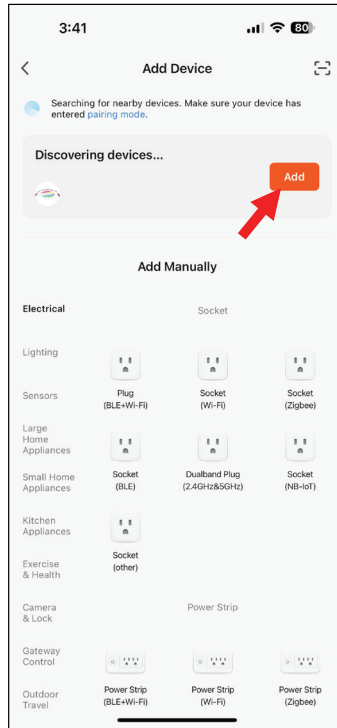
3:41

80

Add Device

Searching for nearby devices. Make sure your device has entered pairing mode.

Discovering devices...

Add

Add Manually

Electrical

Lighting

Sensors

Large Home Appliances

Small Home Appliances

Kitchen Appliances

Exercise & Health

Camera & Lock

Gateway Control

Outdoor Travel

Socket

Plug (BLE+Wi-Fi)

Socket (Wi-Fi)

Socket (Zigbee)

Socket (BLE)

Dualband Plug (2.4GHz&5GHz)

Socket (NB-IoT)

Socket (other)

Power Strip

Power Strip (BLE+Wi-Fi)

Power Strip (Wi-Fi)

Power Strip (Zigbee)